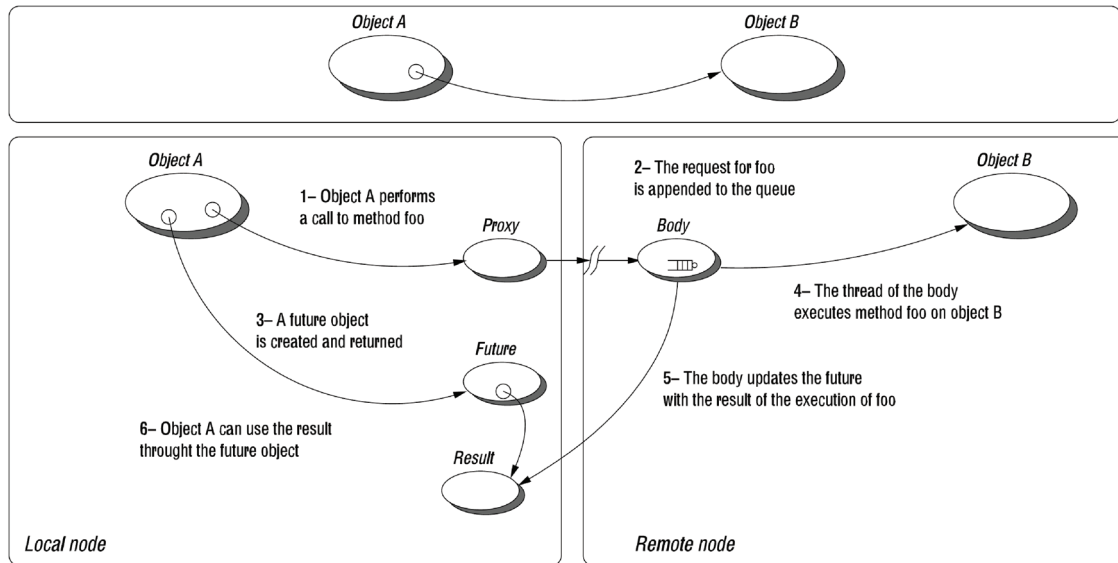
Object A

Object B

Object A

1– Object A performs a call to method foo

Proxy

2– The request for foo is appended to the queue

Body

Object B

4– The thread of the body executes method foo on object B

3– A future object is created and returned

Future

5– The body updates the future with the result of the execution of foo

6– Object A can use the result throught the future object

Result

Local node

Remote node